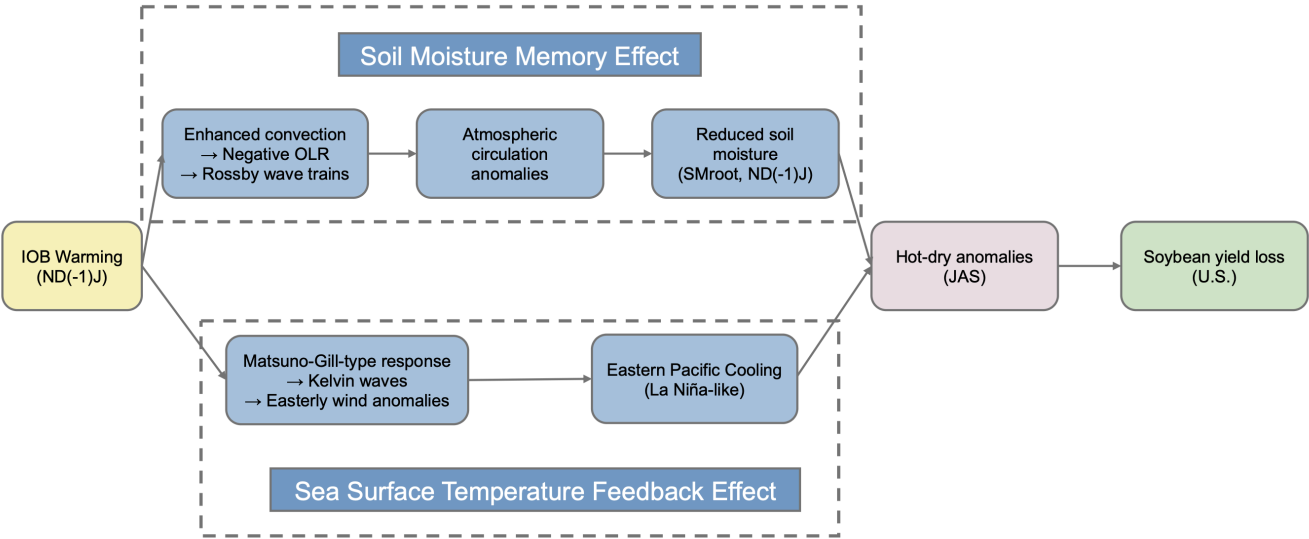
Soil Moisture Memory Effect

Enhanced convection
→ Negative OLR
→ Rossby wave trains

Atmospheric circulation anomalies

Reduced soil moisture (SMroot, ND(-1)J)

IOB Warming (ND(-1)J)

Hot-dry anomalies (JAS)

Soybean yield loss (U.S.)

Matsuno-Gill-type response
→ Kelvin waves
→ Easterly wind anomalies

Eastern Pacific Cooling (La Niña-like)

Sea Surface Temperature Feedback Effect